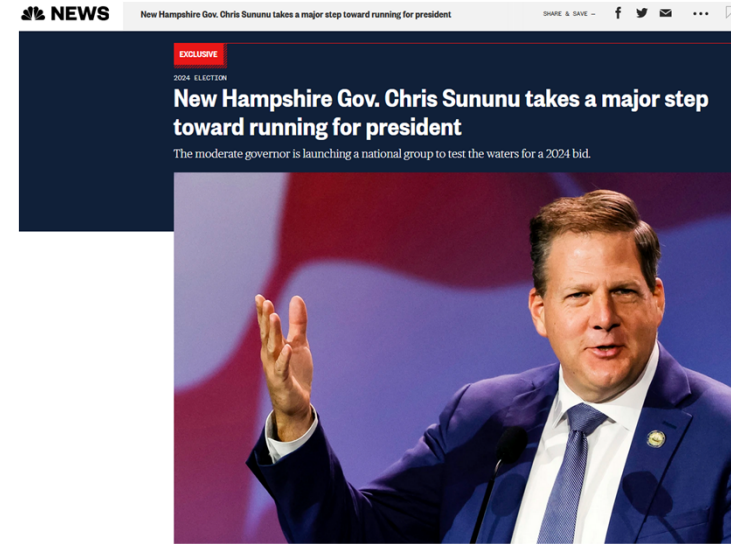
NEWS

New Hampshire Gov. Chris Sununu takes a major step toward running for president

SHARE & SAVE —

EXCLUSIVE

2024 ELECTION

New Hampshire Gov. Chris Sununu takes a major step toward running for president

The moderate governor is launching a national group to test the waters for a 2024 bid.